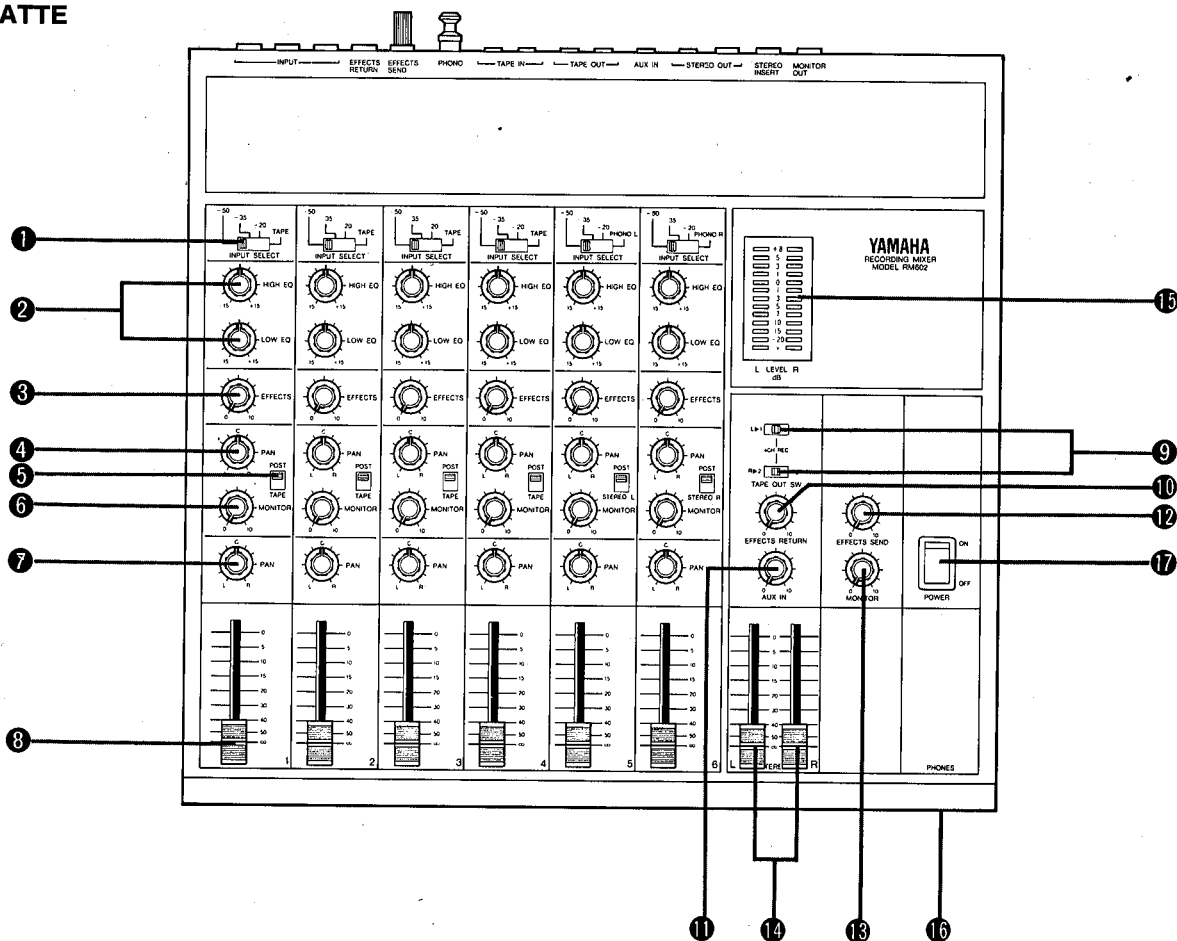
ATTE

INPUT
EFFECTS RETURN
EFFECTS SEND
PHONO
TAPE IN
TAPE OUT
AUX IN
STEREO OUT
STEREO INSERT
MONITOR OUT

-50 -35 -20 TAPE
INPUT SELECT
-50 -35 -20 TAPE
INPUT SELECT
-50 -35 -20 TAPE
INPUT SELECT
-50 -35 -20 TAPE
INPUT SELECT
-50 -35 -20 PHONO L
INPUT SELECT
-50 -35 -20 PHONO R
INPUT SELECT

HIGH EQ
LOW EQ
EFFECTS
PAN
POST
TAPE
MONITOR
PAN

POST
TAPE
POST
TAPE
POST
TAPE
POST
STEREO L
POST
STEREO R

YAMAHA
RECORDING MIXER
MODEL RM602

+8 5 3 1 0 1 3 5 7 10 15 20
L LEVEL R
dB

L→1
4CH REC
R→2
TAPE OUT SW
EFFECTS RETURN
EFFECTS SEND
MONITOR
AUX IN
ON
OFF
POWER

0 5 10 15 20 30 40 50 ∞
1 2 3 4 5 6
L STEREO R
PHONES

1 2 3 4 5 6 7 8 9 10 11 12 13 14 15 16 17